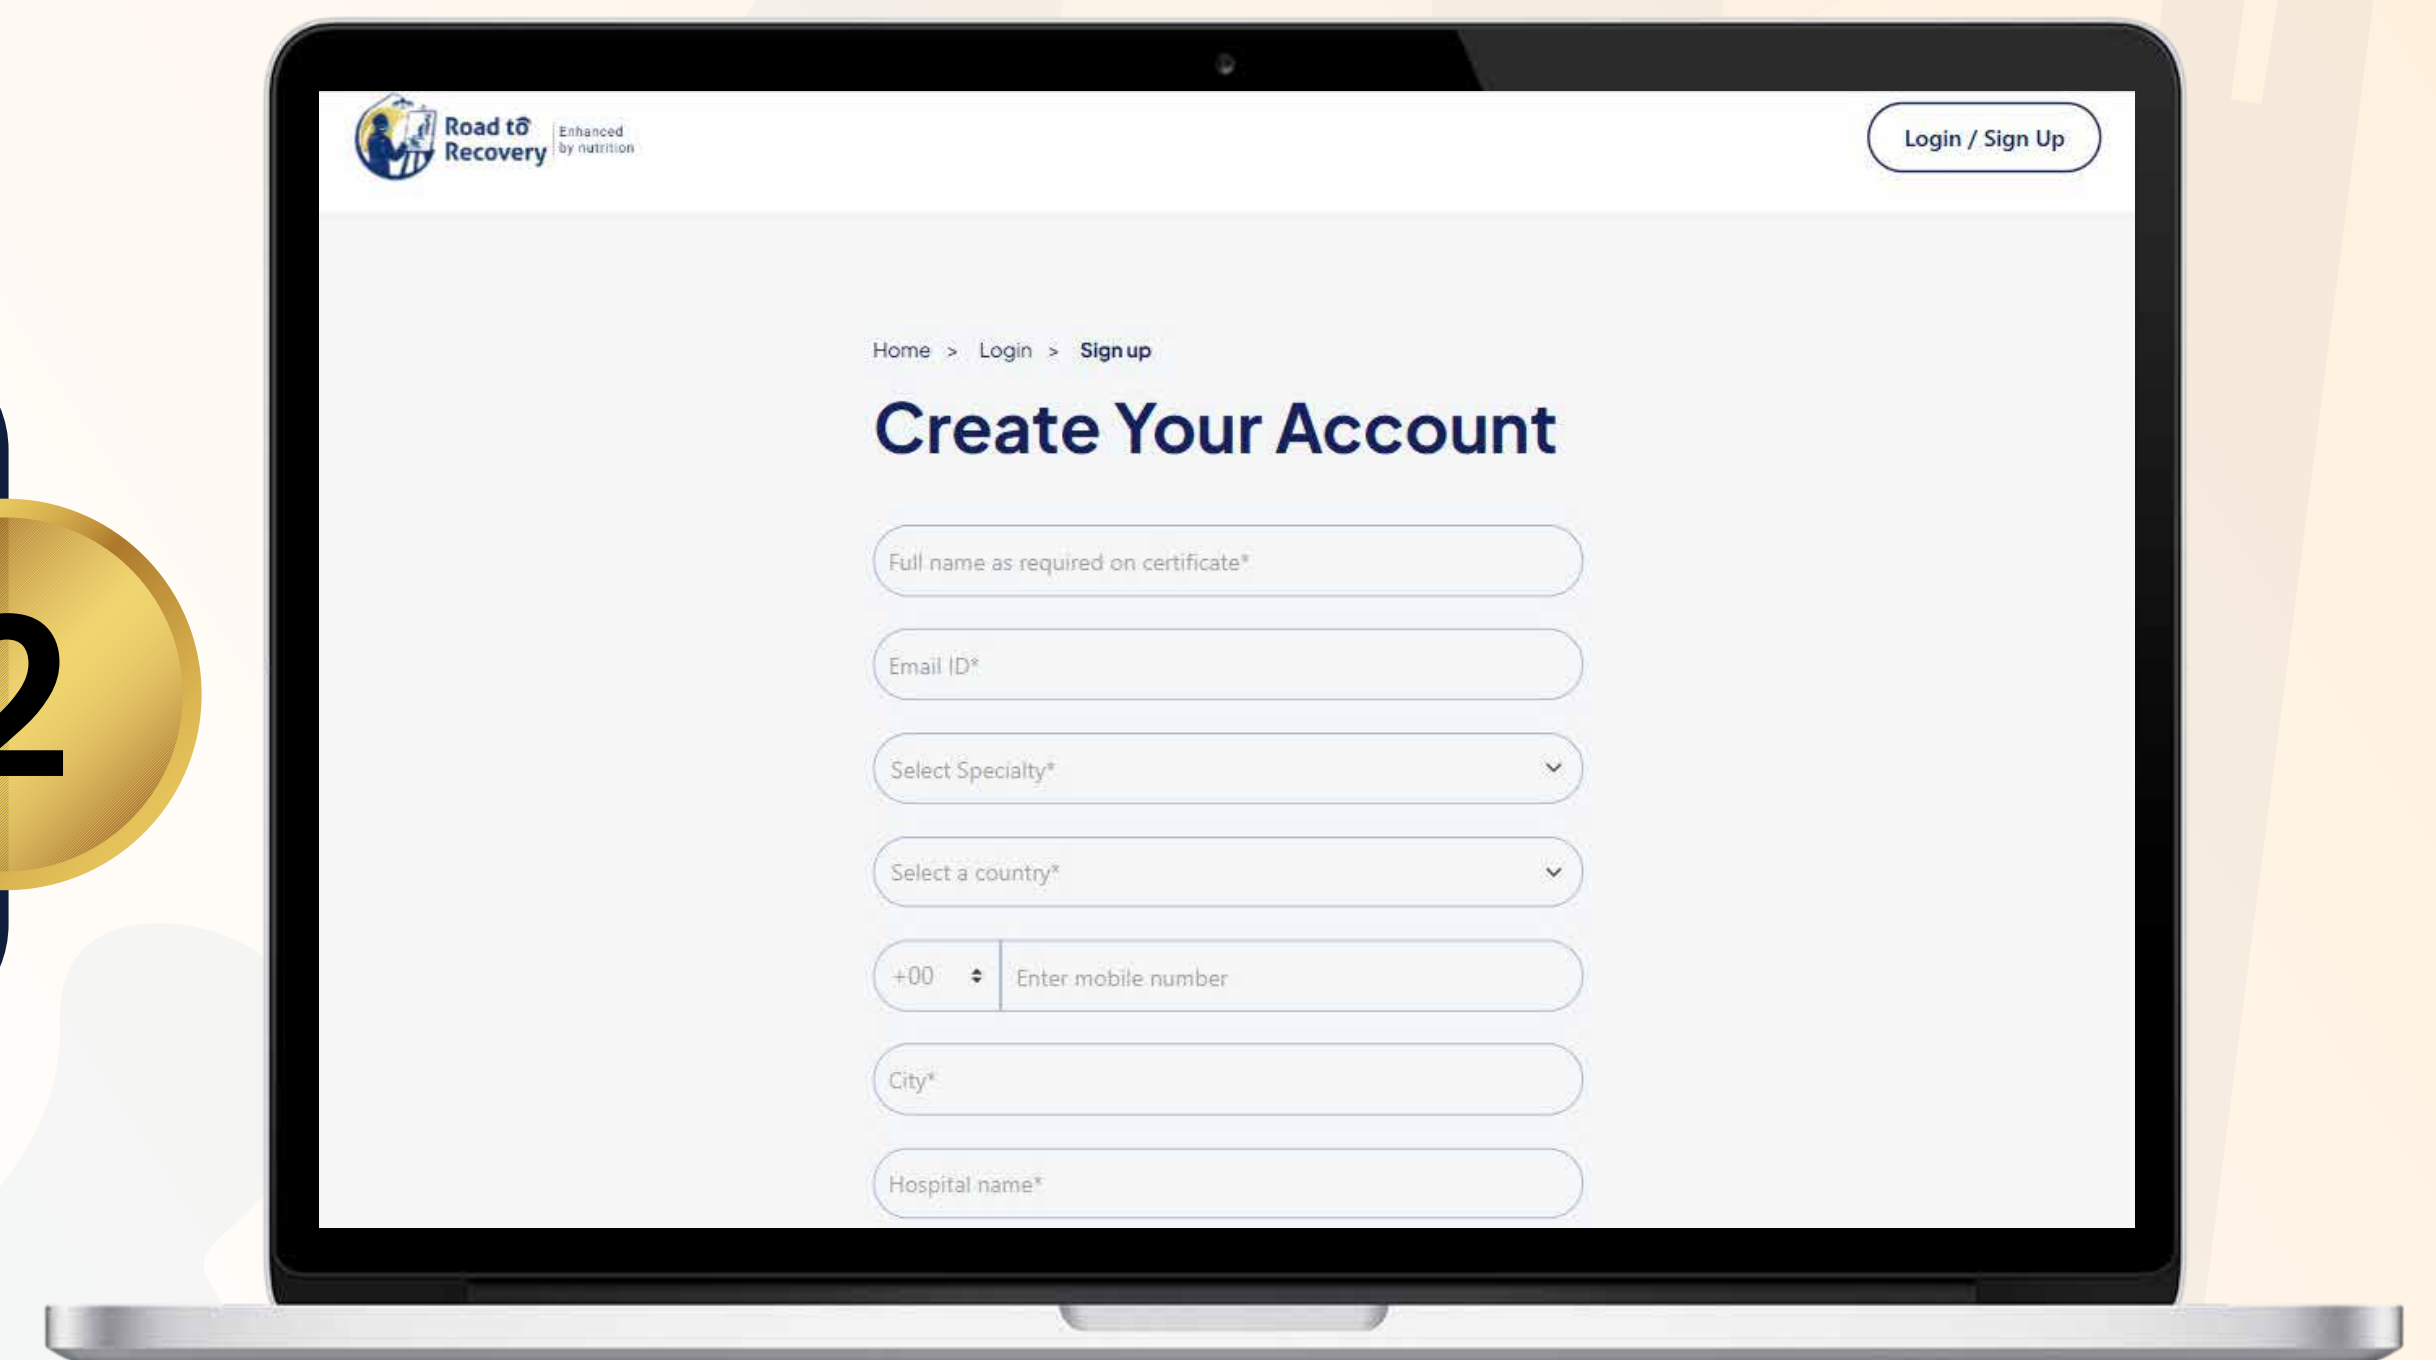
2

Road to Recovery Enhanced by nutrition

Login / Sign Up

Home > Login > Sign up

Create Your Account

Full name as required on certificate*

Email ID*

Select Specialty*

Select a country*

+00

Enter mobile number

City*

Hospital name*